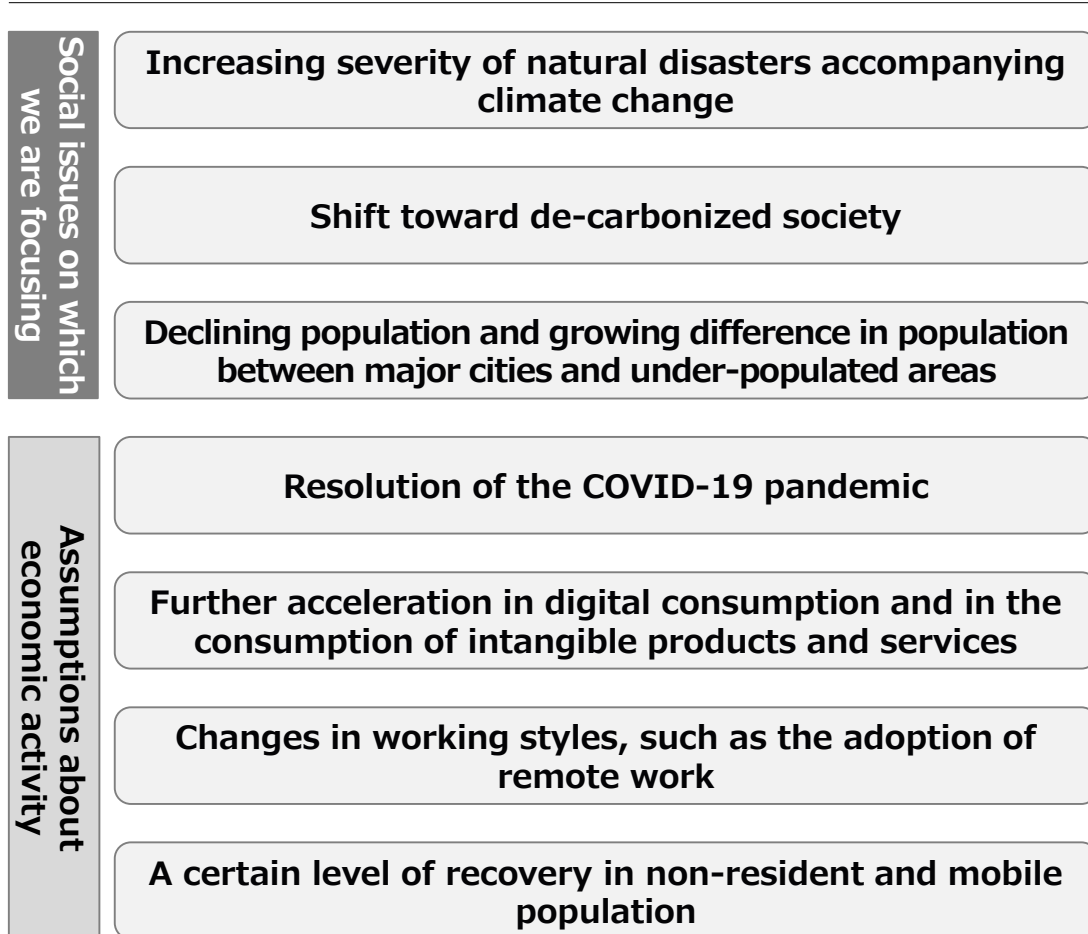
Social issues on which we are focusing

Increasing severity of natural disasters accompanying climate change

Shift toward de-carbonized society

Declining population and growing difference in population between major cities and under-populated areas

Assumptions about economic activity

Resolution of the COVID-19 pandemic

Further acceleration in digital consumption and in the consumption of intangible products and services

Changes in working styles, such as the adoption of remote work

A certain level of recovery in non-resident and mobile population